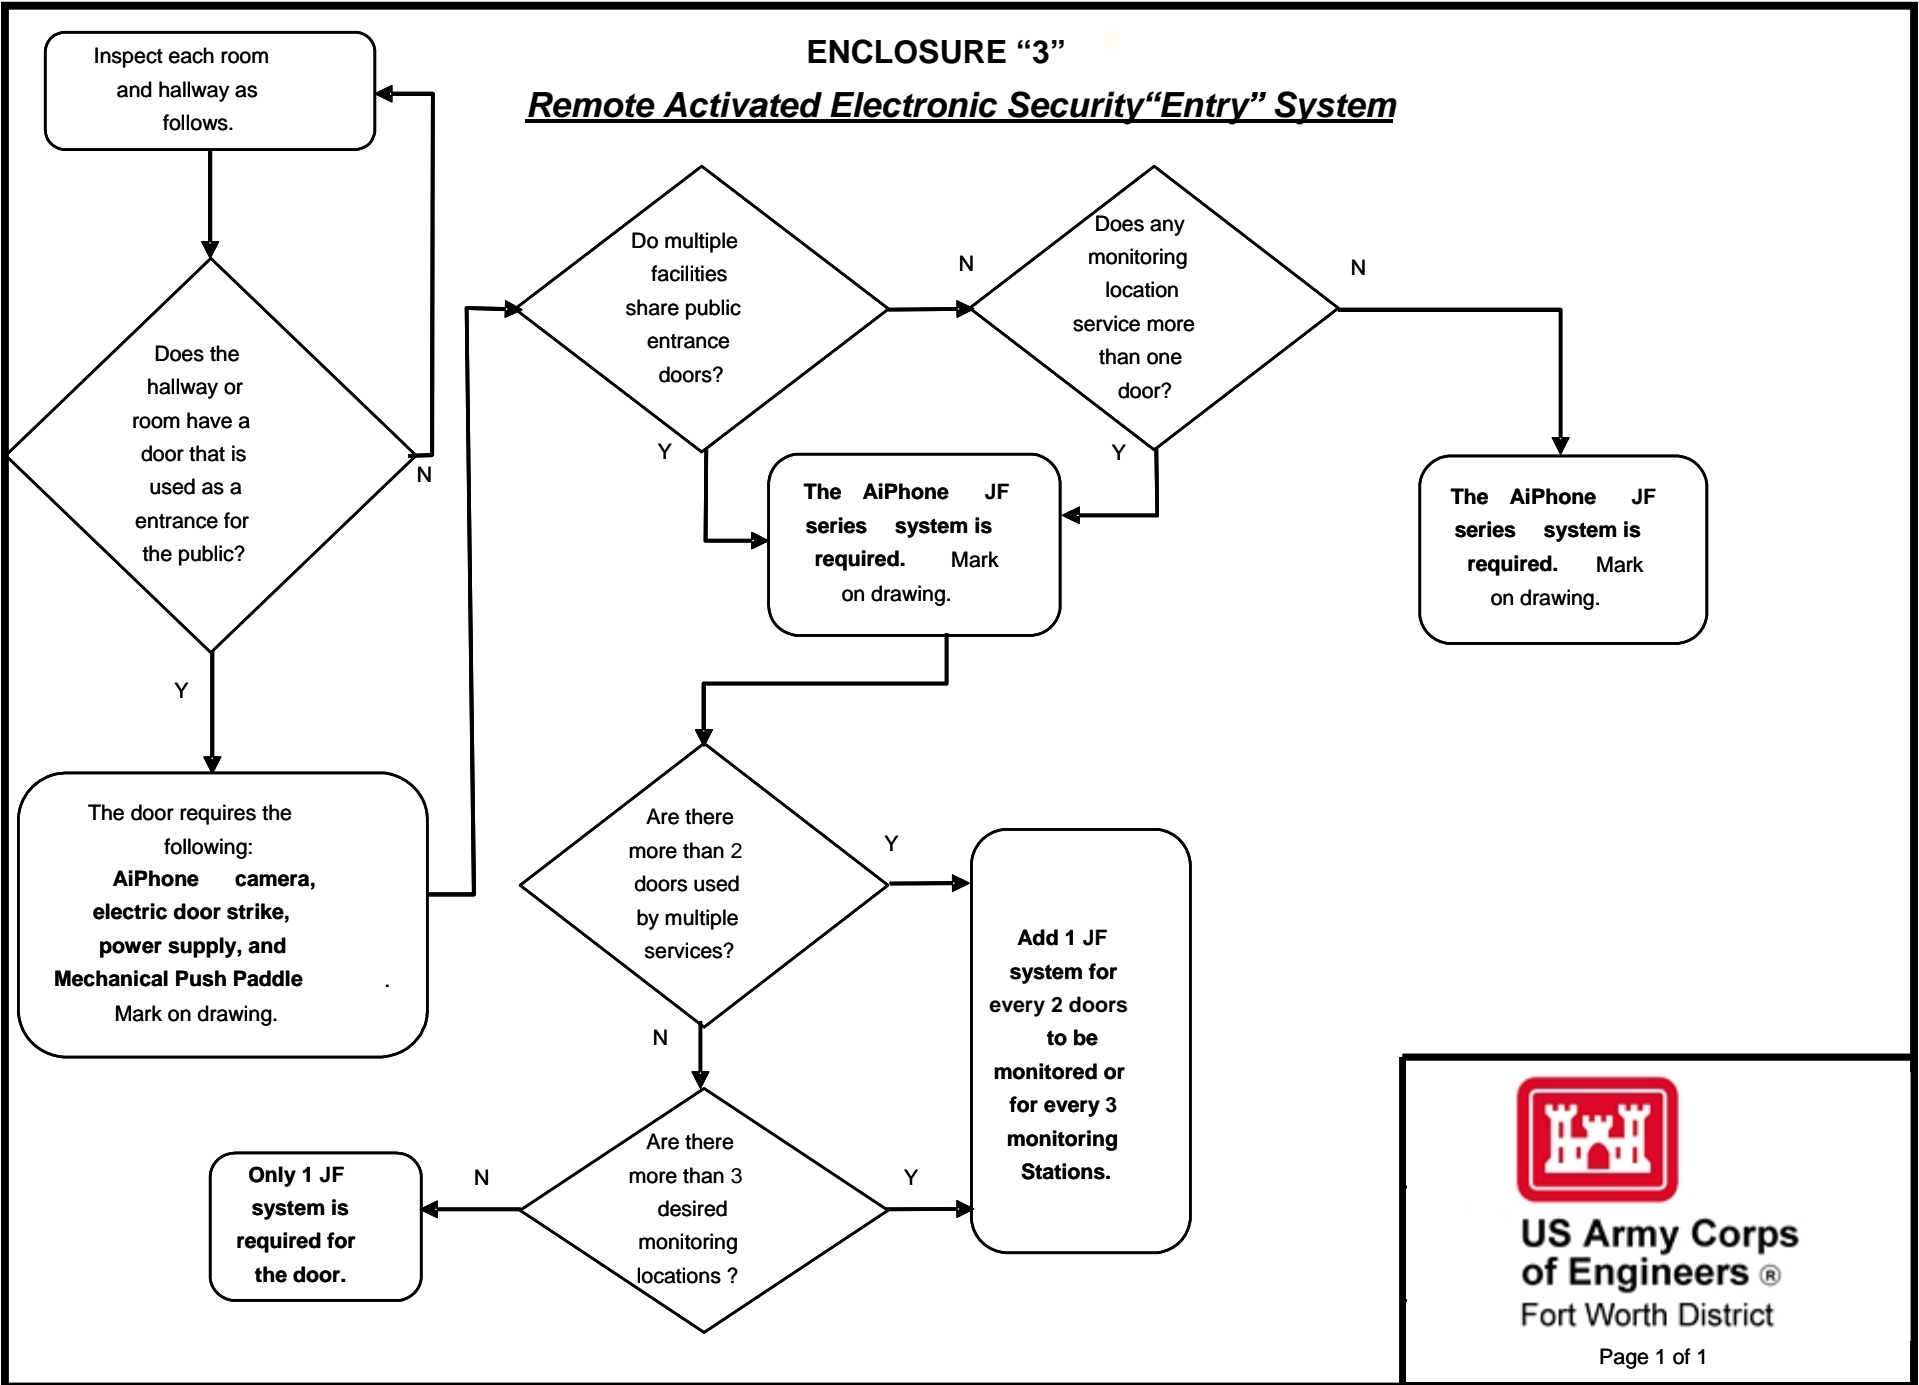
ENCLOSURE “3”

Remote Activated Electronic Security“Entry” System

Inspect each room and hallway as follows.

Does the hallway or room have a door that is used as a entrance for the public?

N

Y

The door requires the following: AiPhone camera, electric door strike, power supply, and Mechanical Push Paddle . Mark on drawing.

Do multiple facilities share public entrance doors?

N

Y

Does any monitoring location service more than one door?

N

Y

The AiPhone JF series system is required. Mark on drawing.

The AiPhone JF series system is required. Mark on drawing.

Are there more than 2 doors used by multiple services?

Y

N

Add 1 JF system for every 2 doors to be monitored or for every 3 monitoring Stations.

Are there more than 3 desired monitoring locations ?

N

Y

Only 1 JF system is required for the door.

US Army Corps of Engineers ®
Fort Worth District

Page 1 of 1